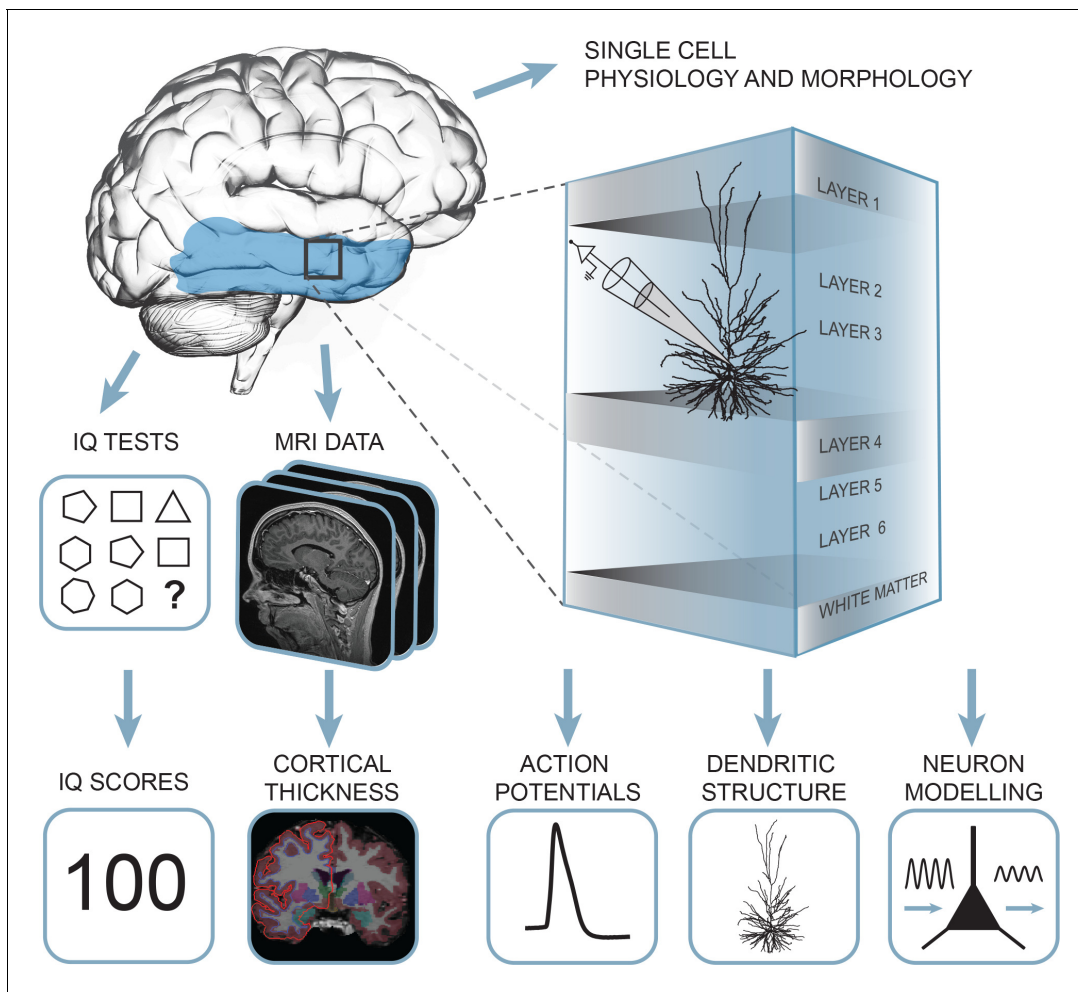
SINGLE CELL
PHYSIOLOGY AND MORPHOLOGY

LAYER 1
LAYER 2
LAYER 3
LAYER 4
LAYER 5
LAYER 6
WHITE MATTER

IQ TESTS

?

MRI DATA

IQ SCORES

100

CORTICAL THICKNESS

ACTION POTENTIALS

DENDRITIC STRUCTURE

NEURON MODELLING